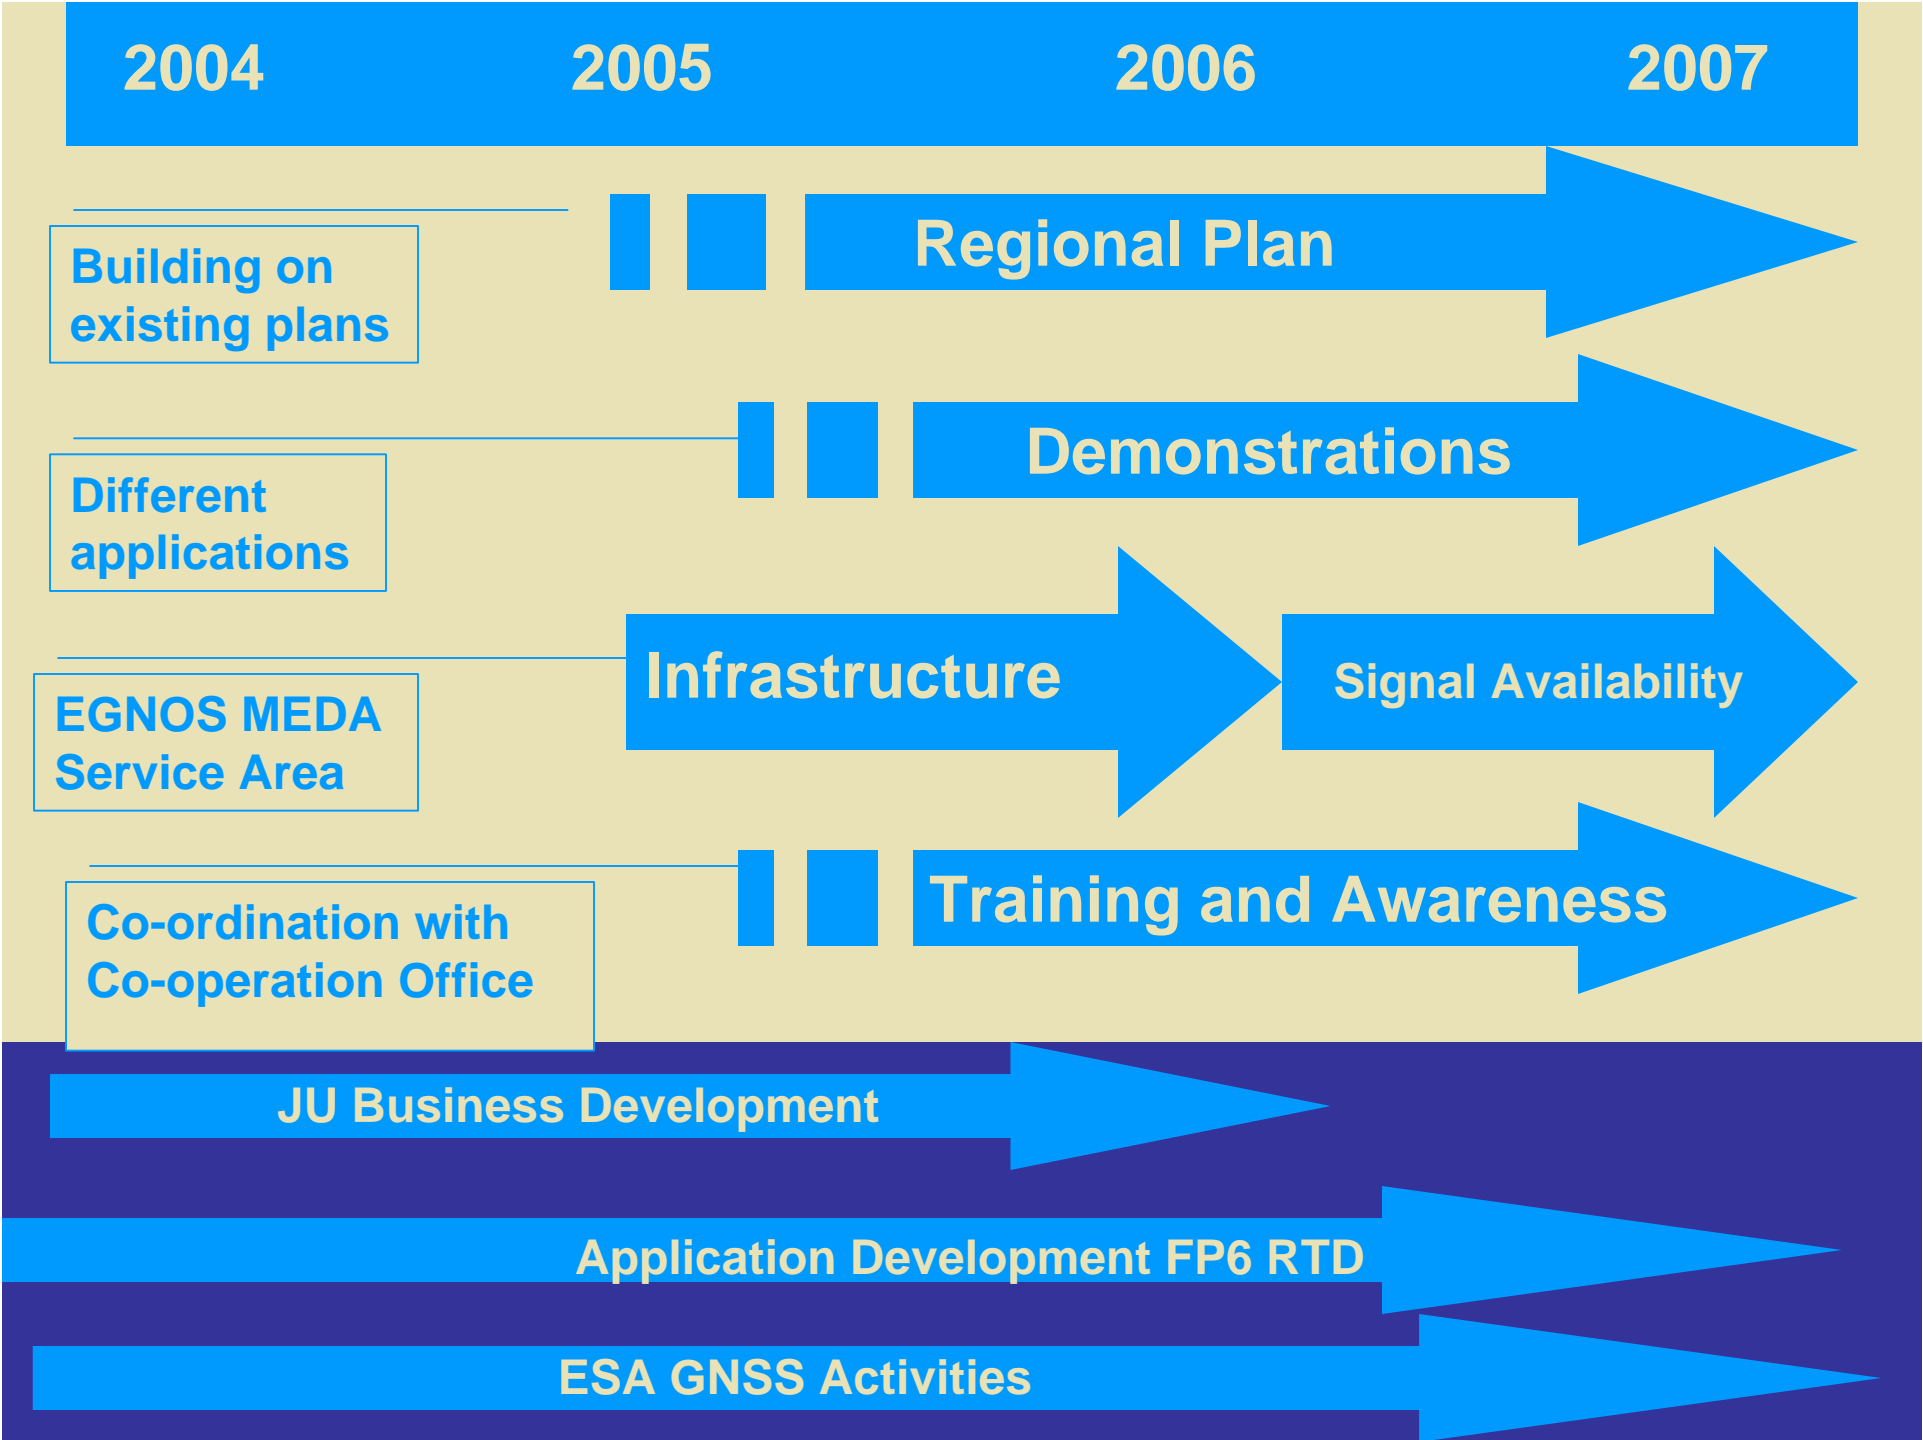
2004 2005 2006 2007

Building on existing plans

Regional Plan

Different applications

Demonstrations

EGNOS MEDA Service Area

Infrastructure

Signal Availability

Co-ordination with Co-operation Office

Training and Awareness

JU Business Development

Application Development FP6 RTD

ESA GNSS Activities